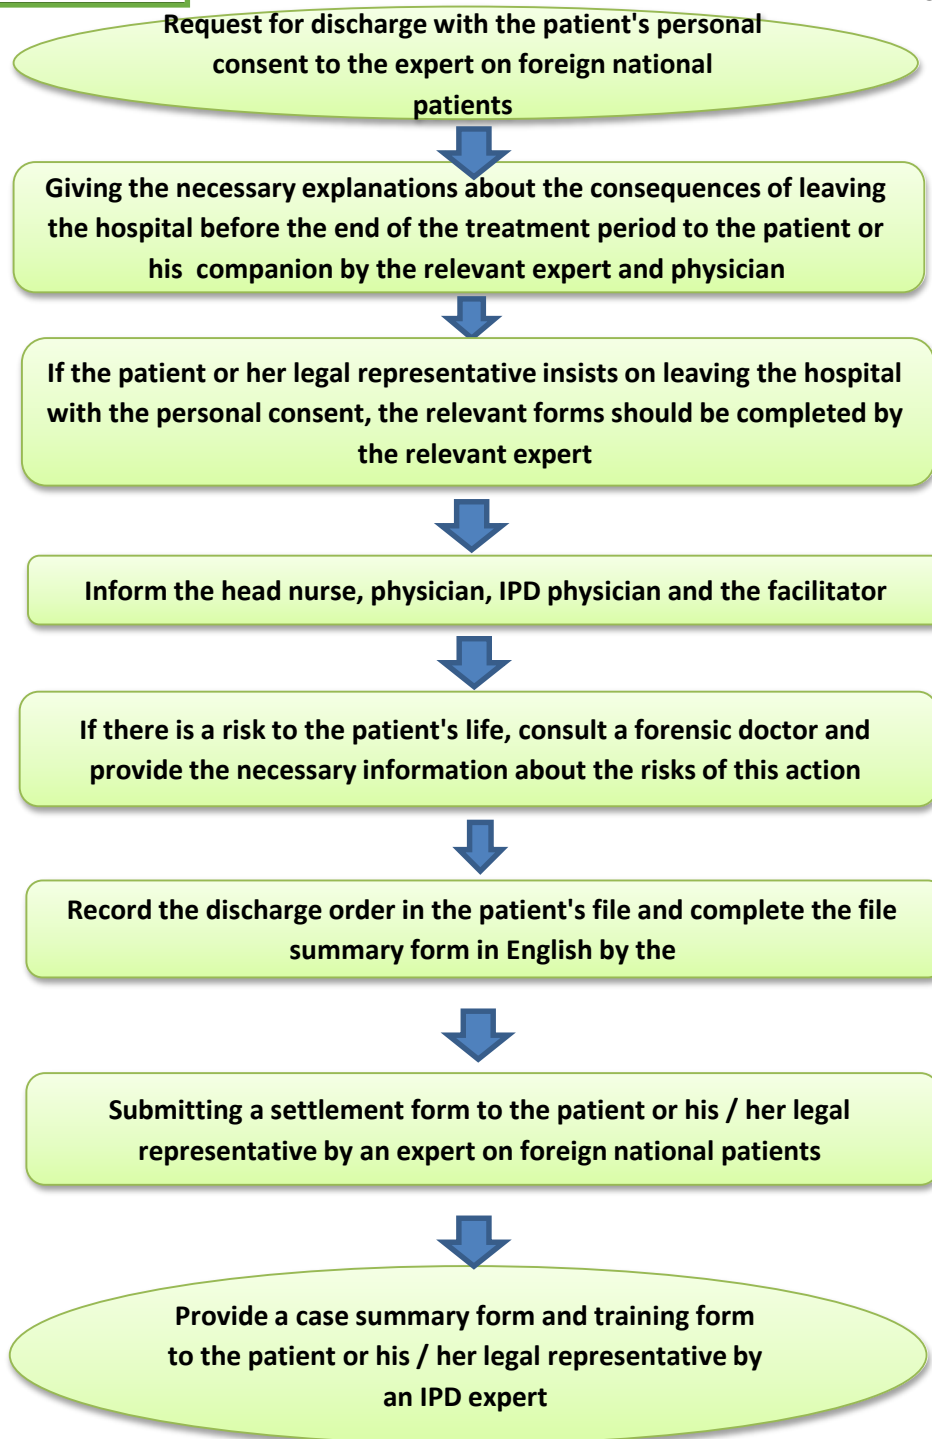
Request for discharge with the patient's personal consent to the expert on foreign national patients

Giving the necessary explanations about the consequences of leaving the hospital before the end of the treatment period to the patient or his companion by the relevant expert and physician

If the patient or her legal representative insists on leaving the hospital with the personal consent, the relevant forms should be completed by the relevant expert

Inform the head nurse, physician, IPD physician and the facilitator

If there is a risk to the patient's life, consult a forensic doctor and provide the necessary information about the risks of this action

Record the discharge order in the patient's file and complete the file summary form in English by the

Submitting a settlement form to the patient or his / her legal representative by an expert on foreign national patients

Provide a case summary form and training form to the patient or his / her legal representative by an IPD expert